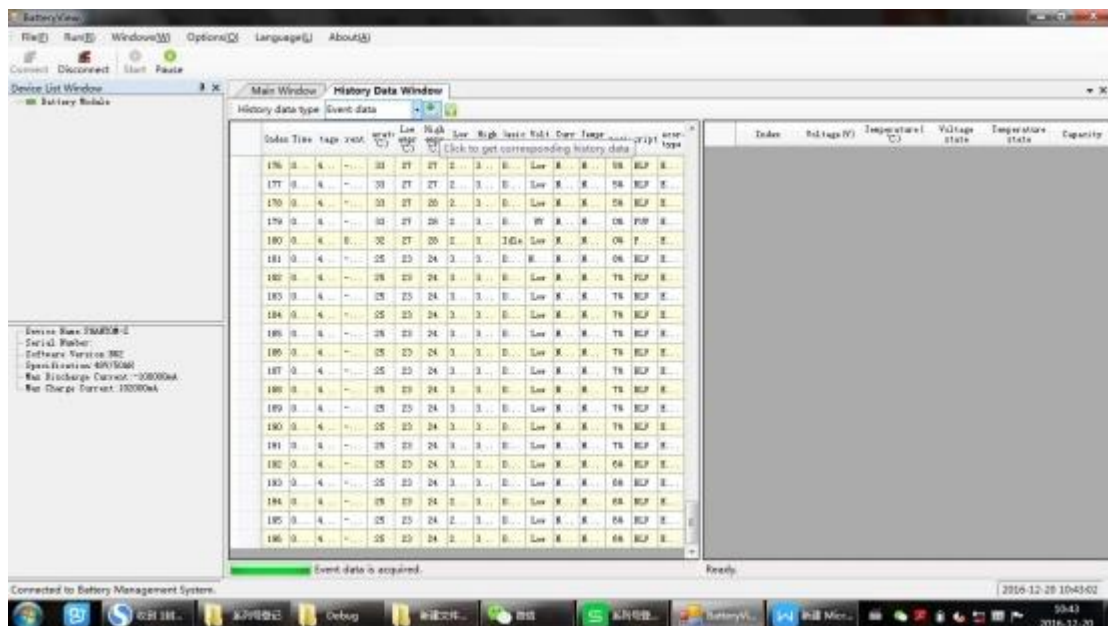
BatteryView

File(F) Run(R) Windows(W) Options(O) Language(L) About(A)

Connect Disconnect Start Pause

Device List Window

Battery Module

Main Window History Data Window

History data type Event data

Click to get corresponding history data

| Index | Time | tage | rent | erature(℃) | Low temp(℃) | High temp(℃) | Low | High | Basic | Volt | Curr | Tempe | script | type |
|---|---|---|---|---|---|---|---|---|---|---|---|---|---|---|
| 176 | 0... | 4... | -... | 33 | 27 | 27 | 2... | 3... | B... | Low | R... | R... | 58 | BLP |
| 177 | 0... | 4... | -... | 33 | 27 | 27 | 2... | 3... | B... | Low | R... | R... | 58 | BLP |
| 178 | 0... | 4... | -... | 33 | 27 | 28 | 2... | 3... | B... | Low | R... | R... | 58 | BLP |
| 179 | 0... | 4... | -... | 33 | 27 | 28 | 2... | 3... | B... | BV | R... | R... | 08 | PUP |
| 180 | 0... | 4... | 0... | 32 | 27 | 28 | 2... | 3... | Idle | Low | R... | R... | 08 | F... |
| 181 | 0... | 4... | -... | 25 | 23 | 24 | 3... | 3... | D... | R... | R... | R... | 06 | BLP |
| 182 | 0... | 4... | -... | 25 | 23 | 24 | 3... | 3... | D... | Low | R... | R... | 78 | PLP |
| 183 | 0... | 4... | -... | 25 | 23 | 24 | 3... | 3... | D... | Low | R... | R... | 78 | BLP |
| 184 | 0... | 4... | -... | 25 | 23 | 24 | 3... | 3... | D... | Low | R... | R... | 78 | BLP |
| 185 | 0... | 4... | -... | 25 | 23 | 24 | 3... | 3... | D... | Low | R... | R... | 78 | BLP |
| 186 | 0... | 4... | -... | 25 | 23 | 24 | 3... | 3... | D... | Low | R... | R... | 78 | BLP |
| 187 | 0... | 4... | -... | 25 | 23 | 24 | 3... | 3... | D... | Low | R... | R... | 78 | BLP |
| 188 | 0... | 4... | -... | 25 | 23 | 24 | 3... | 3... | D... | Low | R... | R... | 78 | BLP |
| 189 | 0... | 4... | -... | 25 | 23 | 24 | 3... | 3... | D... | Low | R... | R... | 78 | BLP |
| 190 | 0... | 4... | -... | 25 | 23 | 24 | 3... | 3... | D... | Low | R... | R... | 78 | BLP |
| 191 | 0... | 4... | -... | 25 | 23 | 24 | 3... | 3... | D... | Low | R... | R... | 78 | BLP |
| 192 | 0... | 4... | -... | 25 | 23 | 24 | 3... | 3... | D... | Low | R... | R... | 68 | BLP |
| 193 | 0... | 4... | -... | 25 | 23 | 24 | 3... | 3... | D... | Low | R... | R... | 68 | BLP |
| 194 | 0... | 4... | -... | 25 | 23 | 24 | 3... | 3... | D... | Low | R... | R... | 68 | BLP |
| 195 | 0... | 4... | -... | 25 | 23 | 24 | 2... | 3... | D... | Low | R... | R... | 68 | BLP |
| 196 | 0... | 4... | -... | 25 | 23 | 24 | 2... | 3... | D... | Low | R... | R... | 68 | BLP |

| Index | Voltage(V) | Temperature(℃) | Voltage state | Temperature state | Capacity |
|---|---|---|---|---|---|

Device Name: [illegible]
Serial Number:
Software Version: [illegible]
Specification: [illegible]
Max Discharge Current: -100000mA
Max Charge Current: 102000mA

Event data is acquired.

Ready.

Connected to Battery Management System.

2016-12-20 10:43:02

Debug BatteryVi... 10:43 2016-12-20